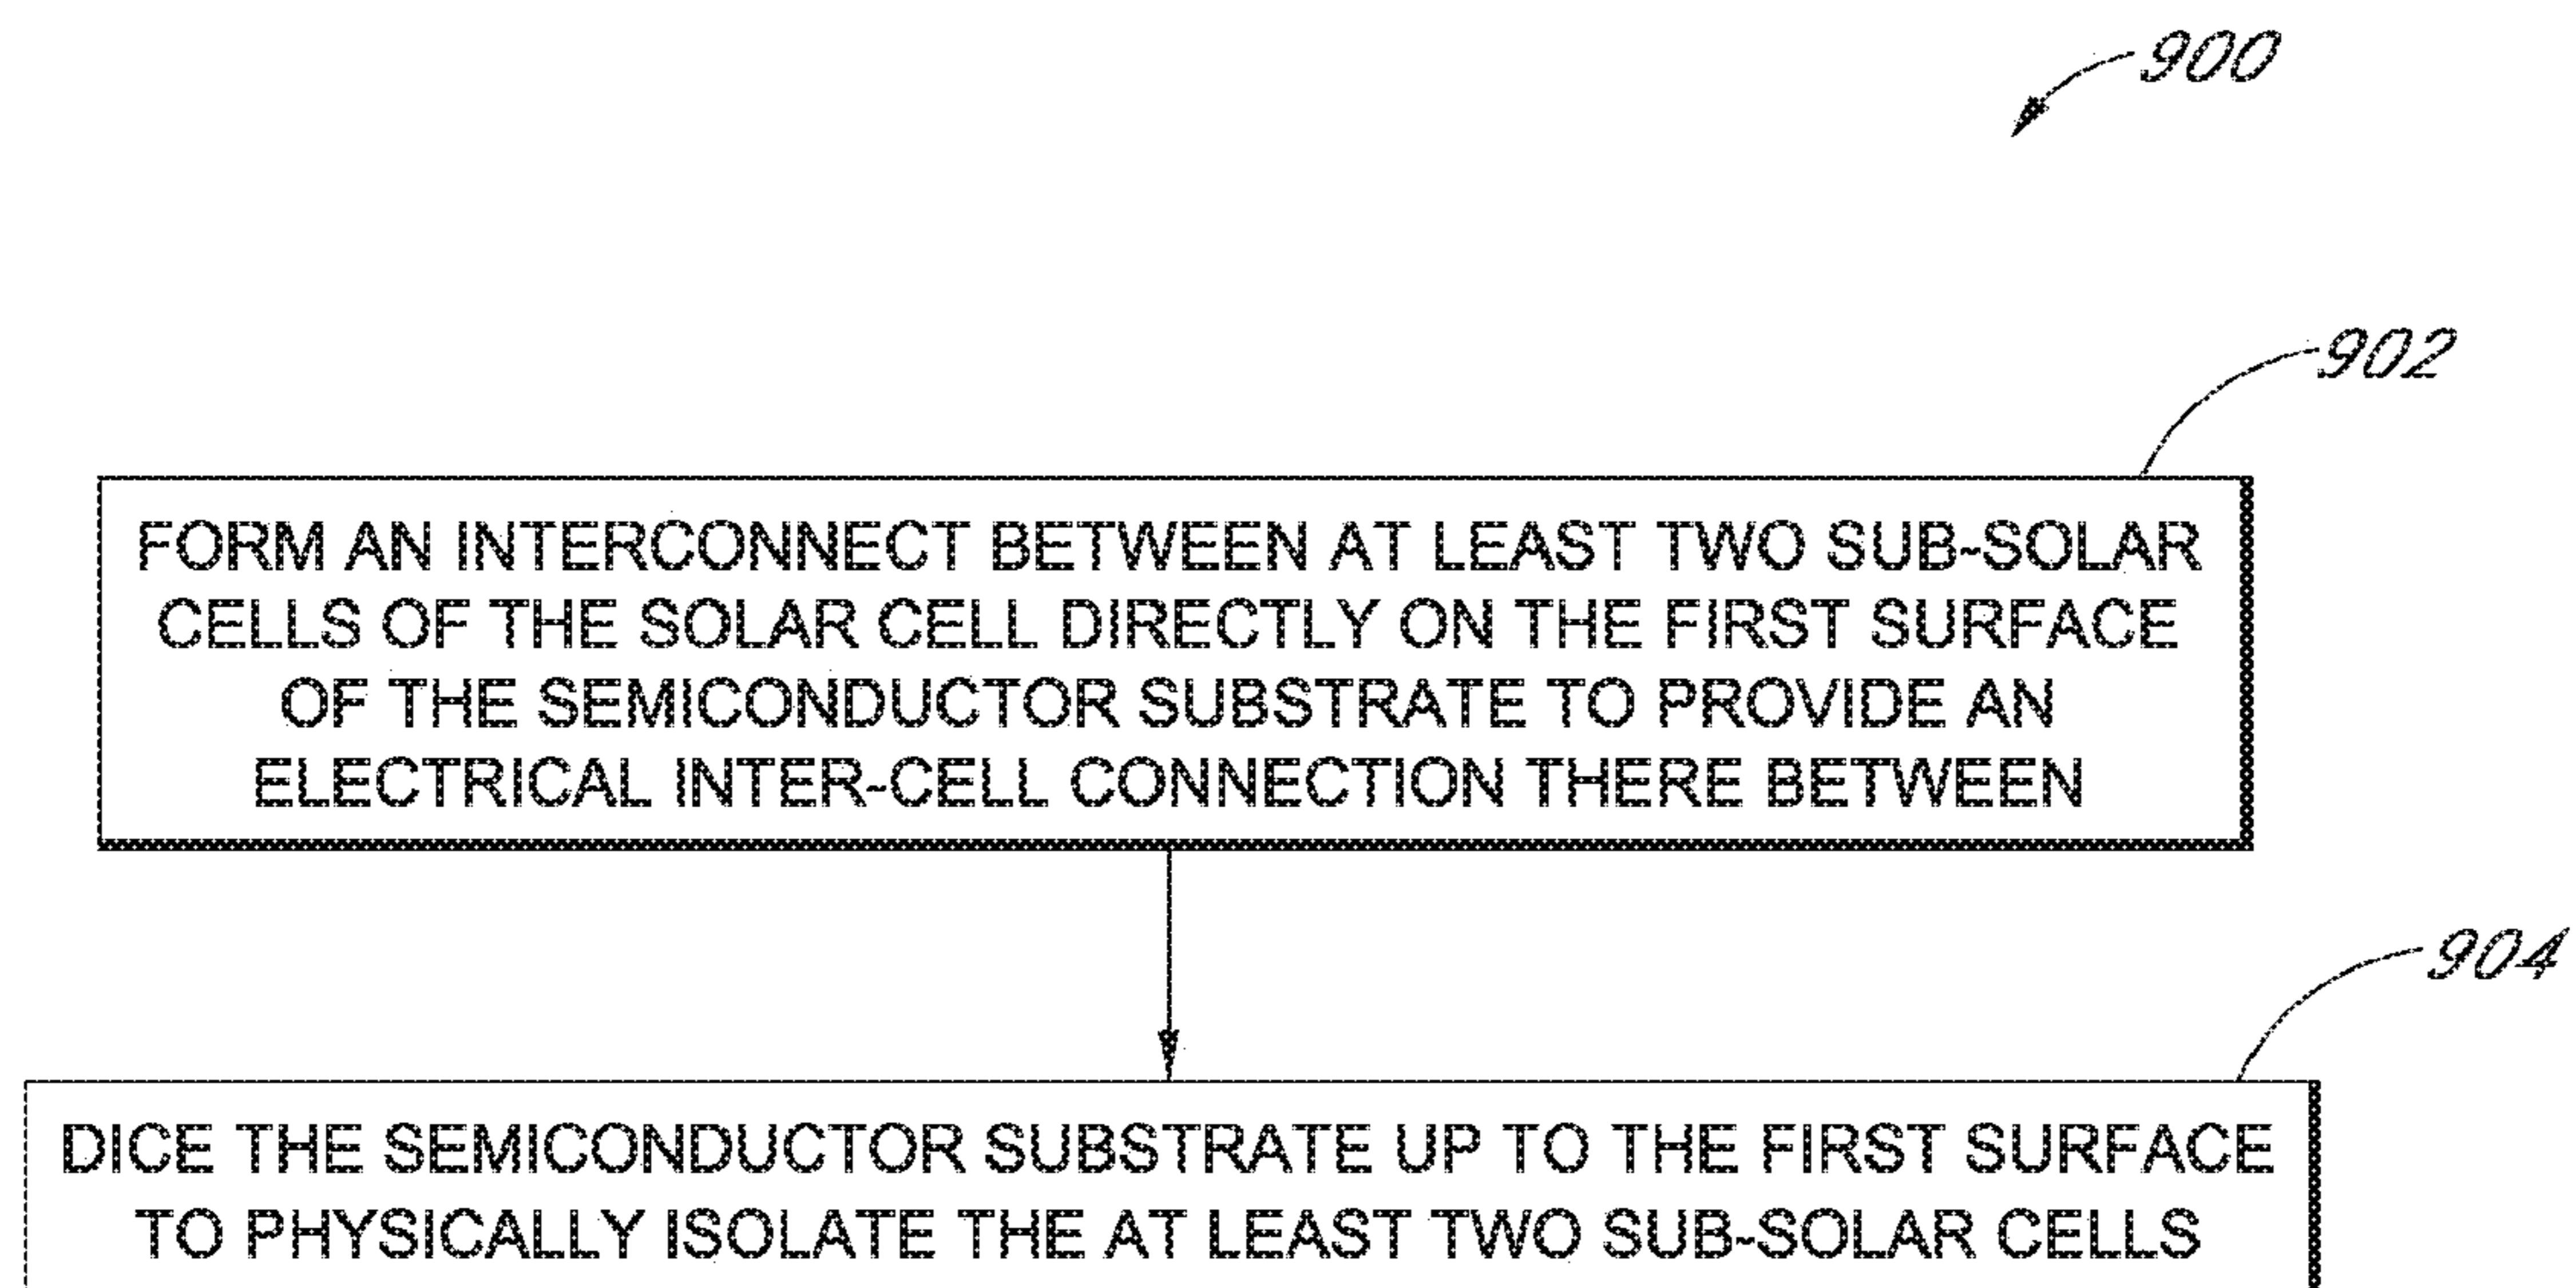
900

902

FORM AN INTERCONNECT BETWEEN AT LEAST TWO SUB-SOLAR CELLS OF THE SOLAR CELL DIRECTLY ON THE FIRST SURFACE OF THE SEMICONDUCTOR SUBSTRATE TO PROVIDE AN ELECTRICAL INTER-CELL CONNECTION THERE BETWEEN

904

DICE THE SEMICONDUCTOR SUBSTRATE UP TO THE FIRST SURFACE TO PHYSICALLY ISOLATE THE AT LEAST TWO SUB-SOLAR CELLS